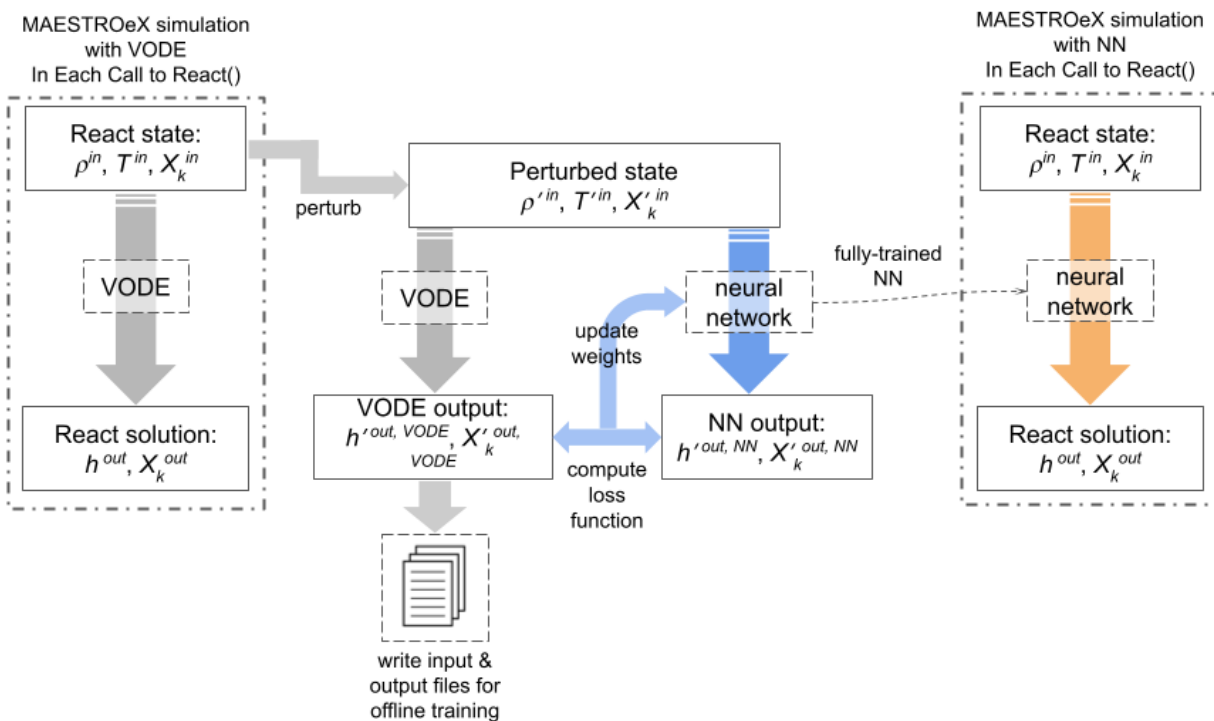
MAESTROeX simulation with VODE In Each Call to React()

React state:
$\rho^{in}$, $T^{in}$, $X_k^{in}$

VODE

React solution:
$h^{out}$, $X_k^{out}$

perturb

Perturbed state
$\rho'^{in}$, $T'^{in}$, $X'^{in}_k$

VODE

VODE output:
$h'^{out, VODE}$, $X'^{out, VODE}_k$

write input & output files for offline training

update weights

compute loss function

neural network

NN output:
$h'^{out, NN}$, $X'^{out, NN}_k$

fully-trained NN

MAESTROeX simulation with NN In Each Call to React()

React state:
$\rho^{in}$, $T^{in}$, $X_k^{in}$

neural network

React solution:
$h^{out}$, $X_k^{out}$